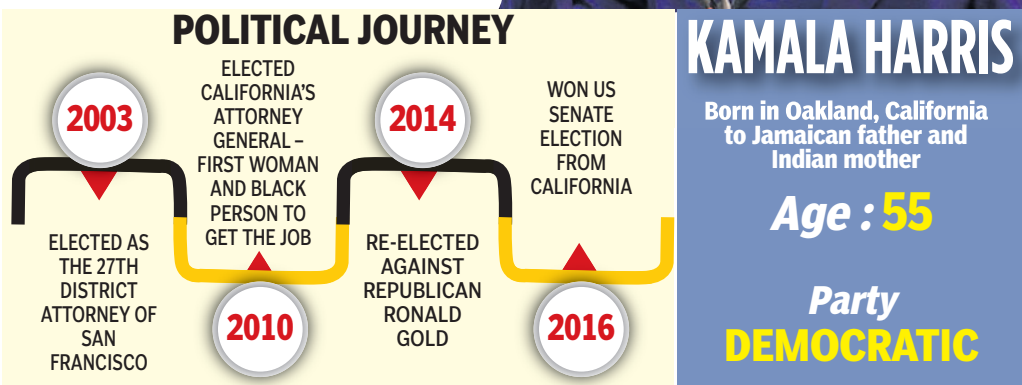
POLITICAL JOURNEY

2003

ELECTED AS THE 27TH DISTRICT ATTORNEY OF SAN FRANCISCO

ELECTED CALIFORNIA'S ATTORNEY GENERAL – FIRST WOMAN AND BLACK PERSON TO GET THE JOB

2010

2014

RE-ELECTED AGAINST REPUBLICAN RONALD GOLD

WON US SENATE ELECTION FROM CALIFORNIA

2016

KAMALA HARRIS

Born in Oakland, California to Jamaican father and Indian mother

Age : 55

Party
DEMOCRATIC